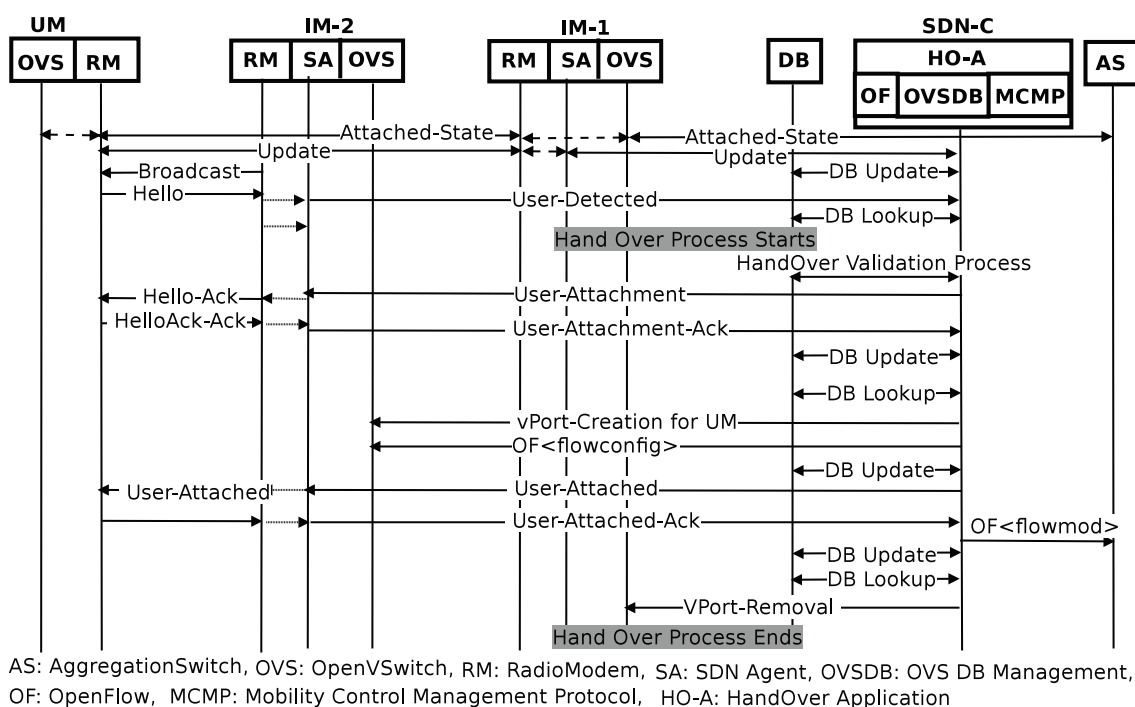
UM
OVS RM
IM-2
RM SA OVS
IM-1
RM SA OVS
DB
SDN-C
HO-A
OF OVSDB MCMP
AS

Attached-State
Attached-State
Update
Update
Broadcast
DB Update
Hello
User-Detected
DB Lookup
Hand Over Process Starts
HandOver Validation Process
Hello-Ack
User-Attachment
HelloAck-Ack
User-Attachment-Ack
DB Update
DB Lookup
vPort-Creation for UM
OF<flowconfig>
DB Update
User-Attached
User-Attached
User-Attached-Ack
OF<flowmod>
DB Update
DB Lookup
VPort-Removal
Hand Over Process Ends

AS: AggregationSwitch, OVS: OpenVSwitch, RM: RadioModem, SA: SDN Agent, OVSDB: OVS DB Management, OF: OpenFlow, MCMP: Mobility Control Management Protocol, HO-A: HandOver Application